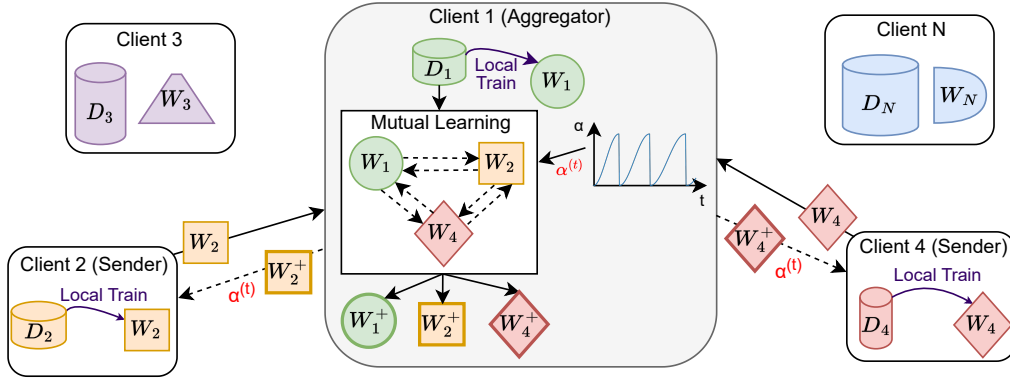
Client 3

$D_3$ $W_3$

Client 1 (Aggregator)

$D_1$ Local Train $W_1$

Mutual Learning

$W_1$ $W_2$ $W_4$

α

$\alpha^{(t)}$

t

Client N

$D_N$ $W_N$

$W_2$

$W_2^+$

$\alpha^{(t)}$

Client 2 (Sender)

Local Train

$D_2$ $W_2$

$W_1^+$ $W_2^+$ $W_4^+$

$W_4^+$

$\alpha^{(t)}$

$W_4$

Client 4 (Sender)

Local Train

$D_4$ $W_4$